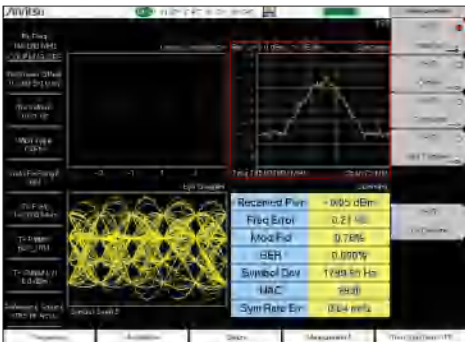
Anritsu

Received Pwr	-0.65 dBm
Freq Error	0.21 Hz
Mod Fid	0.78%
BER	0.000%
Symbol Dev	1799.61 Hz
NAC	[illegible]
Sym Rate Err	0.04 ppm

| Received Pwr | -0.65 dBm |
|---|---|
| Freq Error | 0.21 Hz |
| Mod Fid | 0.78% |
| BER | 0.000% |
| Symbol Dev | 1799.61 Hz |
| NAC | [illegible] |
| Sym Rate Err | 0.04 ppm |

Eye Diagram

Frequency

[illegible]